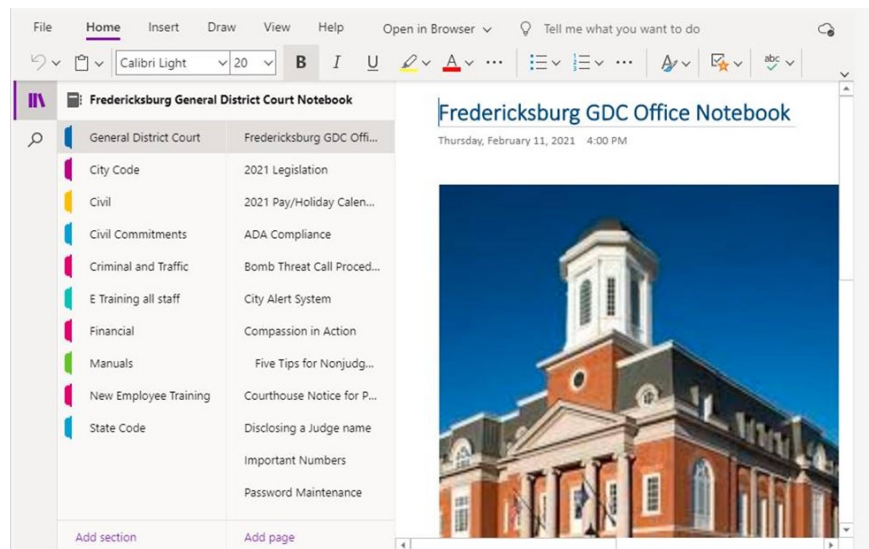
File Home Insert Draw View Help Open in Browser Tell me what you want to do

Calibri Light 20 B I U

Fredericksburg General District Court Notebook

General District Court
City Code
Civil
Civil Commitments
Criminal and Traffic
E Training all staff
Financial
Manuals
New Employee Training
State Code

Fredericksburg GDC Offi...
2021 Legislation
2021 Pay/Holiday Calen...
ADA Compliance
Bomb Threat Call Proced...
City Alert System
Compassion in Action
Five Tips for Nonjudg...
Courthouse Notice for P...
Disclosing a Judge name
Important Numbers
Password Maintenance

Add section
Add page

Fredericksburg GDC Office Notebook
Thursday, February 11, 2021 4:00 PM